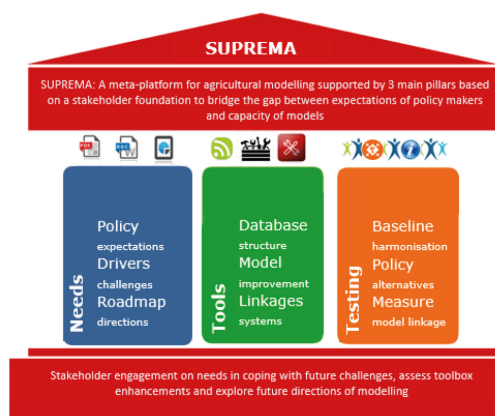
SUPREMA

SUPREMA: A meta-platform for agricultural modelling supported by 3 main pillars based on a stakeholder foundation to bridge the gap between expectations of policy makers and capacity of models

Needs
Policy
expectations
Drivers
challenges
Roadmap
directions

Tools
Database
structure
Model
improvement
Linkages
systems

Testing
Baseline
harmonisation
Policy
alternatives
Measure
model linkage

Stakeholder engagement on needs in coping with future challenges, assess toolbox enhancements and explore future directions of modelling